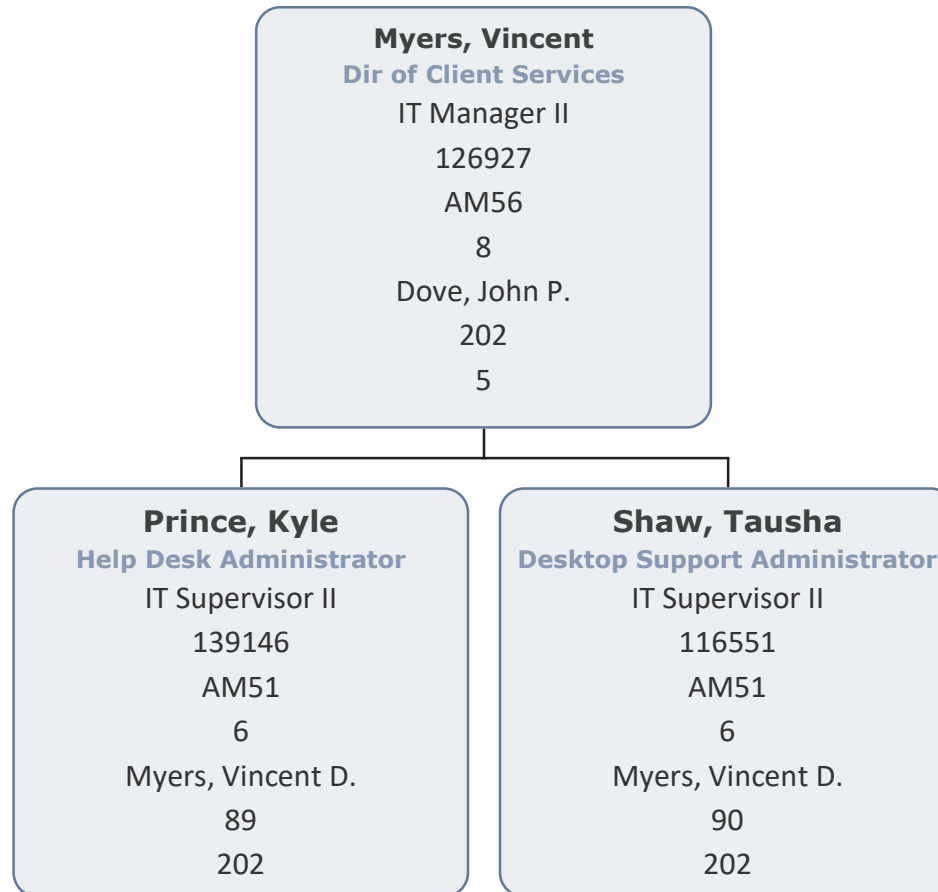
Myers, Vincent
Dir of Client Services
IT Manager II
126927
AM56
8
Dove, John P.
202
5

Prince, Kyle
Help Desk Administrator
IT Supervisor II
139146
AM51
6
Myers, Vincent D.
89
202

Shaw, Tausha
Desktop Support Administrator
IT Supervisor II
116551
AM51
6
Myers, Vincent D.
90
202